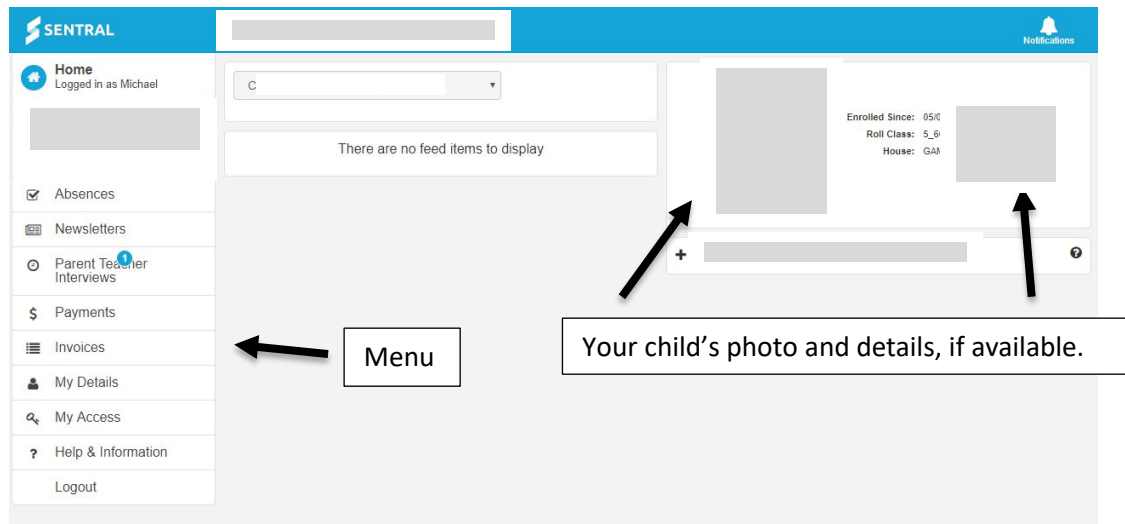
SENTRAL

Notifications

Home
Logged in as Michael

C

There are no feed items to display

Enrolled Since: 05/0
Roll Class: 5_6
House: GA

Absences
Newsletters
Parent Teacher Interviews 1
Payments
Invoices
My Details
My Access
Help & Information
Logout

Menu

Your child's photo and details, if available.